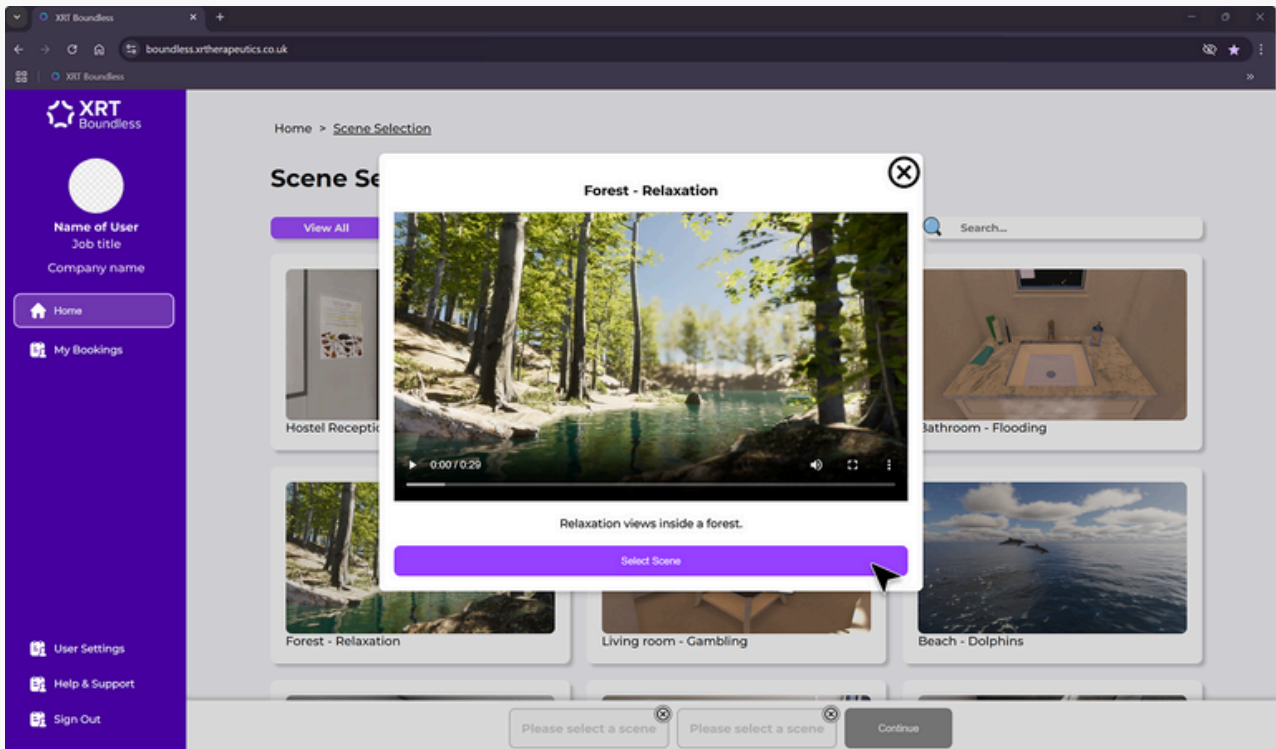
XRT Boundless

boundless.xrtherapeutics.co.uk

XRT Boundless

XRT Boundless

Name of User
Job title
Company name

Home

My Bookings

User Settings

Help & Support

Sign Out

Home > Scene Selection

Scene Se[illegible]

View All

Search...

Hostel Receptio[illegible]

Bathroom - Flooding

Forest - Relaxation

Living room - Gambling

Beach - Dolphins

Forest - Relaxation

0:00 / 0:29

Relaxation views inside a forest.

Select Scene

Please select a scene

Please select a scene

Continue